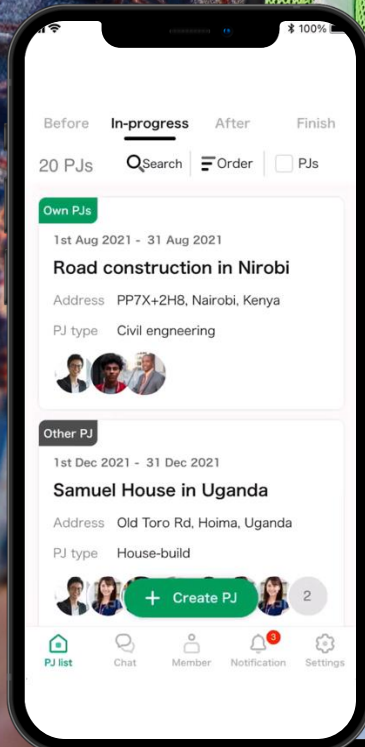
100%

Before In-progress After Finish

20 PJs Search Order PJs

Own PJs

1st Aug 2021 - 31 Aug 2021

Road construction in Nirobi

Address PP7X+2H8, Nairobi, Kenya

PJ type Civil engneering

Other PJ

1st Dec 2021 - 31 Dec 2021

Samuel House in Uganda

Address Old Toro Rd, Hoima, Uganda

PJ type House-build

+ Create PJ

2

PJ list Chat Member 3 Notification Settings